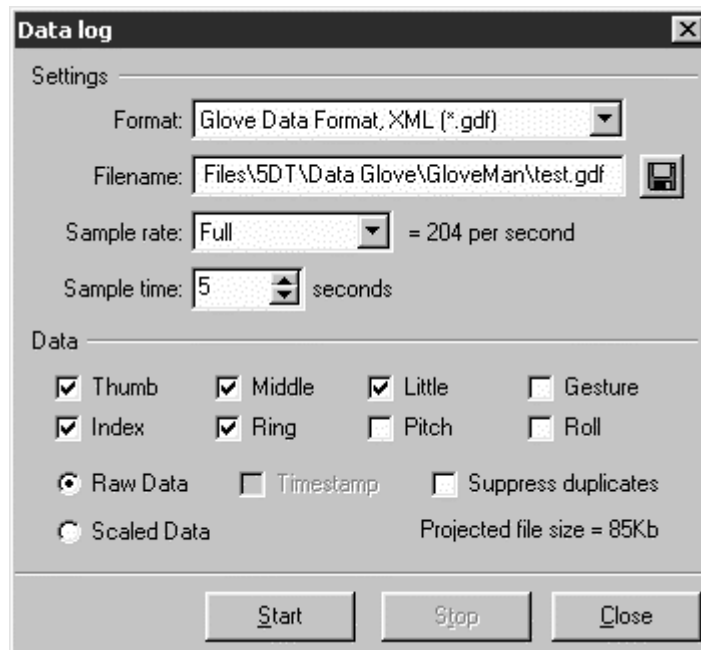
Data log

Settings

Format: Glove Data Format, XML (*.gdf)

Filename: Files\5DT\Data Glove\GloveMan\test.gdf

Sample rate: Full = 204 per second

Sample time: 5 seconds

Data

Thumb Middle Little Gesture

Index Ring Pitch Roll

Raw Data Timestamp Suppress duplicates

Scaled Data Projected file size = 85Kb

Start Stop Close